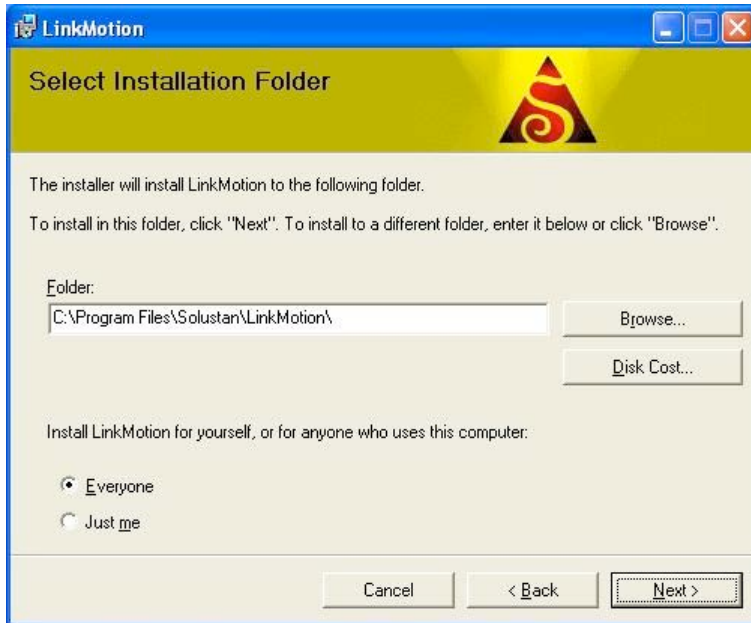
LinkMotion

Select Installation Folder

The installer will install LinkMotion to the following folder.

To install in this folder, click "Next". To install to a different folder, enter it below or click "Browse".

Folder:

C:\Program Files\Solustan\LinkMotion\

Browse...

Disk Cost...

Install LinkMotion for yourself, or for anyone who uses this computer:

Everyone

Just me

Cancel

< Back

Next >